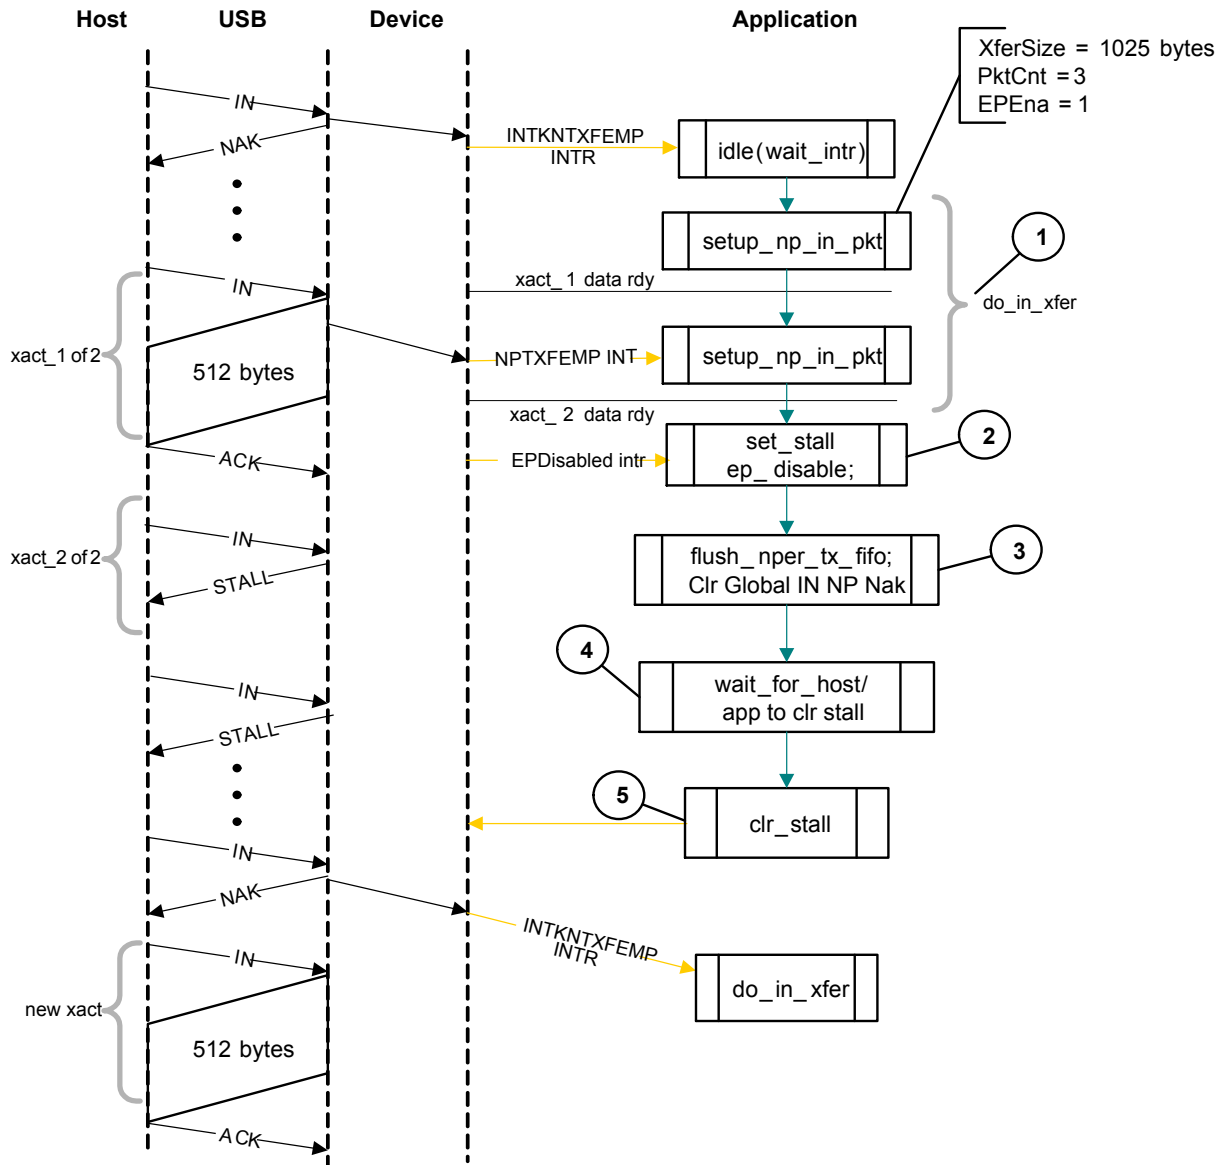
Host USB Device Application

XferSize = 1025 bytes
PktCnt = 3
EPEna = 1

IN
NAK
INTKNTXFEMP INTR
idle(wait_intr)
setup_np_in_pkt
1
IN
xact_1 data rdy
do_in_xfer
xact_1 of 2
512 bytes
NPTXFEMP INT
setup_np_in_pkt
xact_2 data rdy
ACK
EPDisabled intr
set_stall ep_disable;
2
IN
xact_2 of 2
STALL
flush_nper_tx_fifo; Clr Global IN NP Nak
3
4
IN
wait_for_host/ app to clr stall
STALL
5
clr_stall
IN
NAK
INTKNTXFEMP INTR
IN
do_in_xfer
new xact
512 bytes
ACK